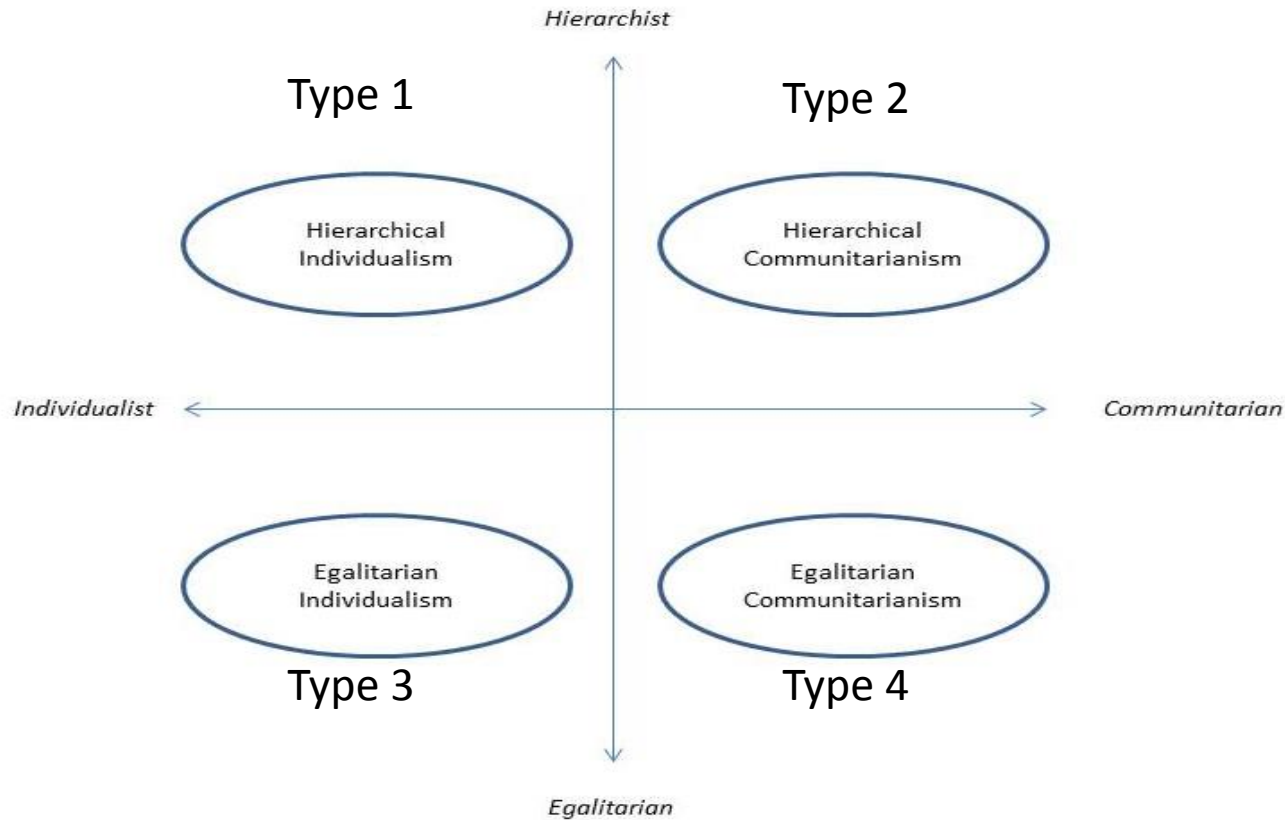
Hierarchist

Type 1

Type 2

Hierarchical Individualism

Hierarchical Communitarianism

Individualist

Communitarian

Egalitarian Individualism

Egalitarian Communitarianism

Type 3

Type 4

Egalitarian